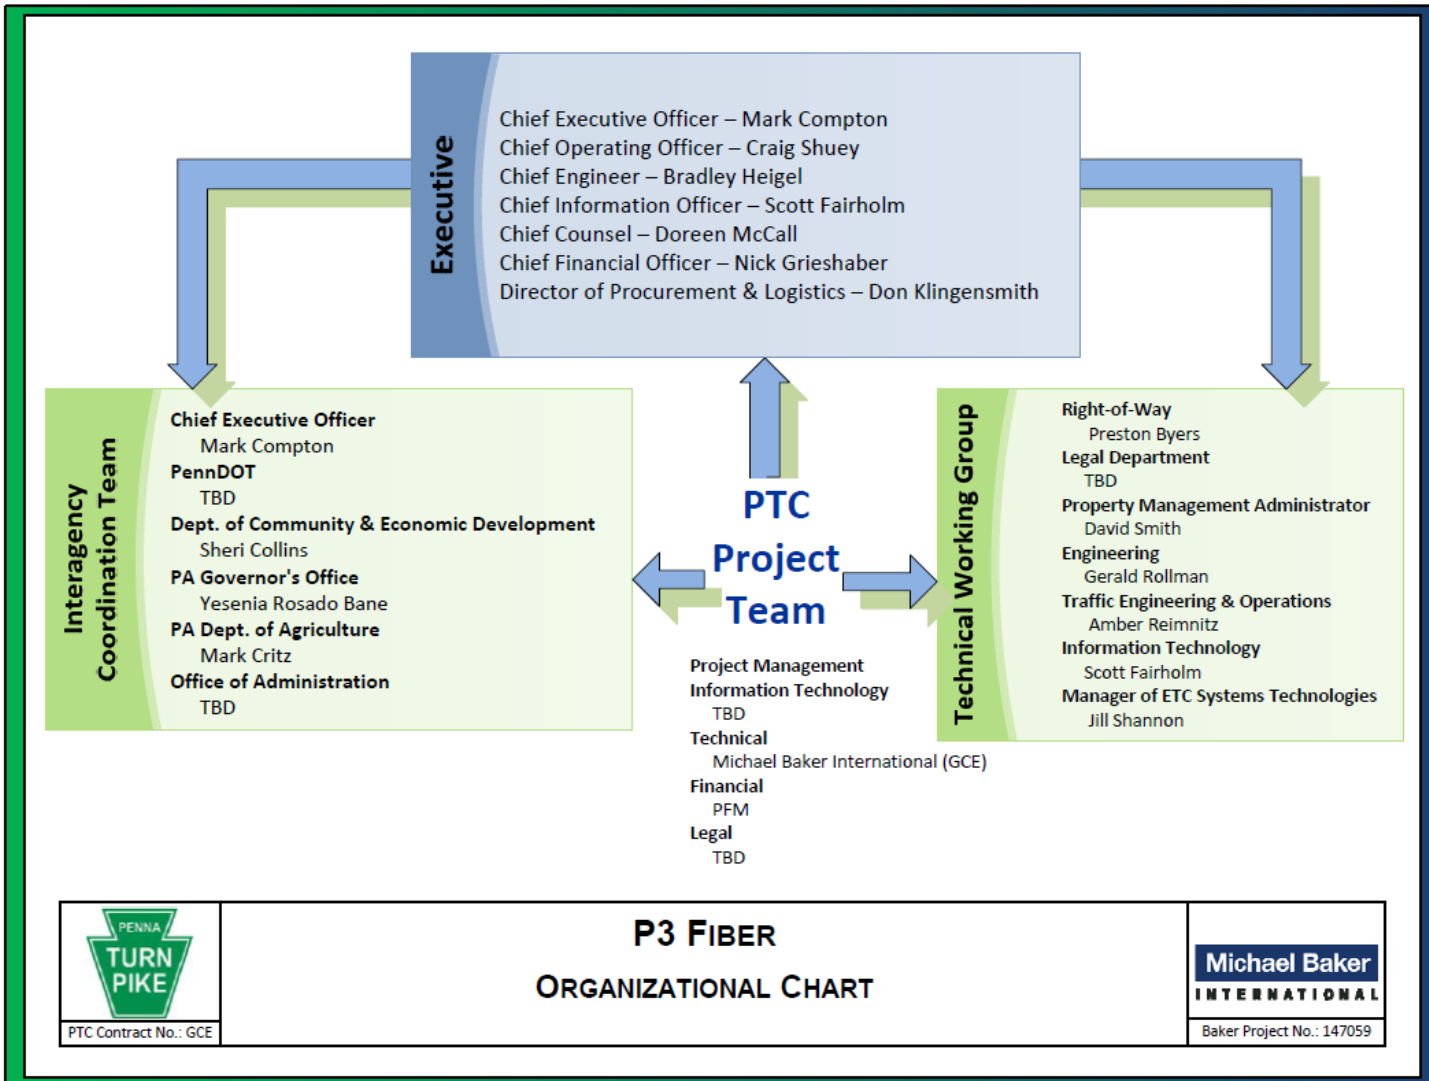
Executive

Chief Executive Officer – Mark Compton
Chief Operating Officer – Craig Shuey
Chief Engineer – Bradley Heigel
Chief Information Officer – Scott Fairholm
Chief Counsel – Doreen McCall
Chief Financial Officer – Nick Grieshaber
Director of Procurement & Logistics – Don Klingensmith

Interagency Coordination Team

Chief Executive Officer
Mark Compton
PennDOT
TBD
Dept. of Community & Economic Development
Sheri Collins
PA Governor's Office
Yesenia Rosado Bane
PA Dept. of Agriculture
Mark Critz
Office of Administration
TBD

PTC Project Team

Project Management
Information Technology
TBD
Technical
Michael Baker International (GCE)
Financial
PFM
Legal
TBD

Technical Working Group

Right-of-Way
Preston Byers
Legal Department
TBD
Property Management Administrator
David Smith
Engineering
Gerald Rollman
Traffic Engineering & Operations
Amber Reimnitz
Information Technology
Scott Fairholm
Manager of ETC Systems Technologies
Jill Shannon

PENNA TURN PIKE
PTC Contract No.: GCE

P3 FIBER
ORGANIZATIONAL CHART

Michael Baker INTERNATIONAL
Baker Project No.: 147059